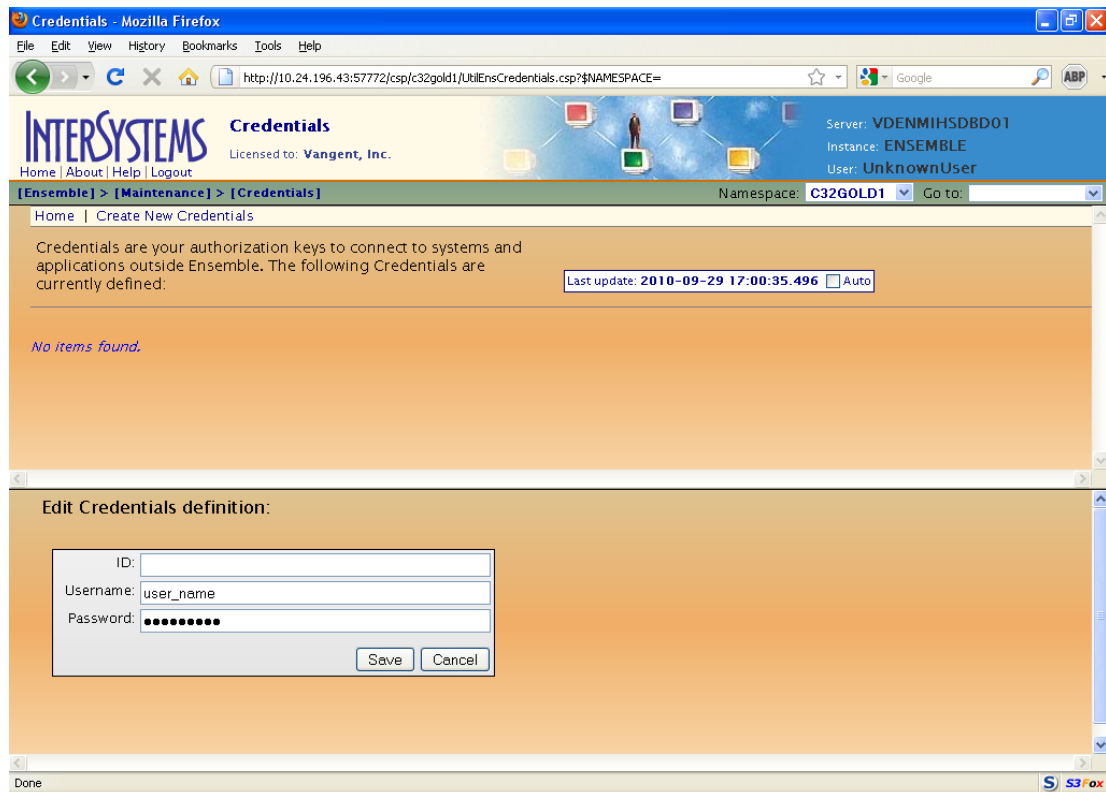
Credentials - Mozilla Firefox

File Edit View History Bookmarks Tools Help

http://10.24.196.43:57772/csp/c32gold1/UtilEnsCredentials.csp?$NAMESPACE=

Google

ABP

INTERSYSTEMS
Home | About | Help | Logout

Credentials
Licensed to: Vangent, Inc.

Server: VDENMIHSDBD01
Instance: ENSEMBLE
User: UnknownUser

[Ensemble] > [Maintenance] > [Credentials]

Namespace: C32GOLD1 Go to:

Home | Create New Credentials

Credentials are your authorization keys to connect to systems and applications outside Ensemble. The following Credentials are currently defined:

Last update: 2010-09-29 17:00:35.496 Auto

No items found.

Edit Credentials definition:

ID:
Username: user_name
Password: ●●●●●●●●●

Save Cancel

Done

S3Fox